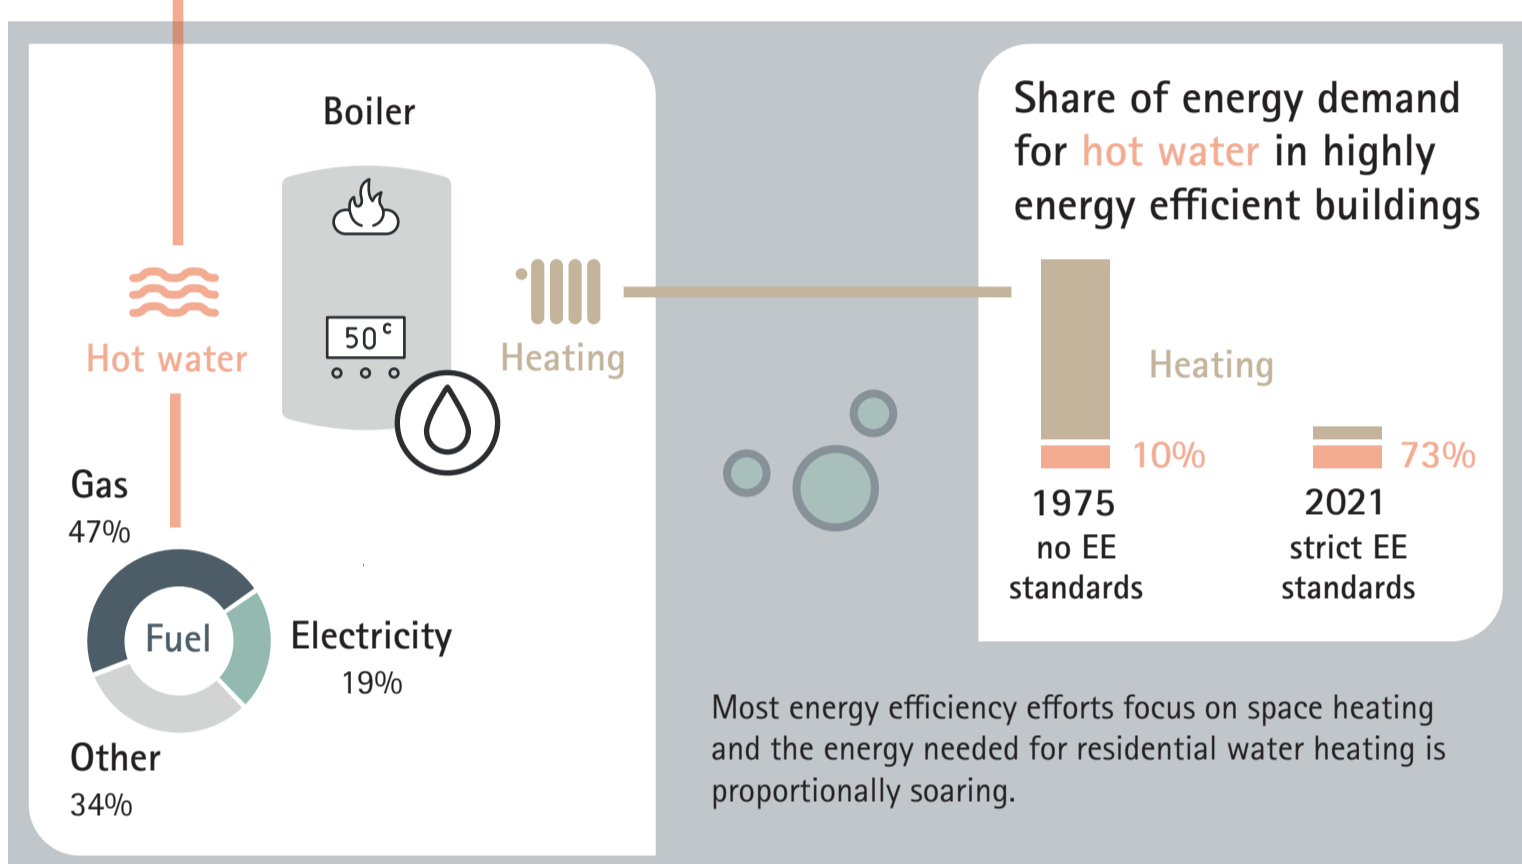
Boiler

50°c

Hot water

Heating

Gas
47%

Fuel

Electricity
19%

Other
34%

Share of energy demand for hot water in highly energy efficient buildings

Heating

10%

1975
no EE standards

73%

2021
strict EE standards

Most energy efficiency efforts focus on space heating and the energy needed for residential water heating is proportionally soaring.